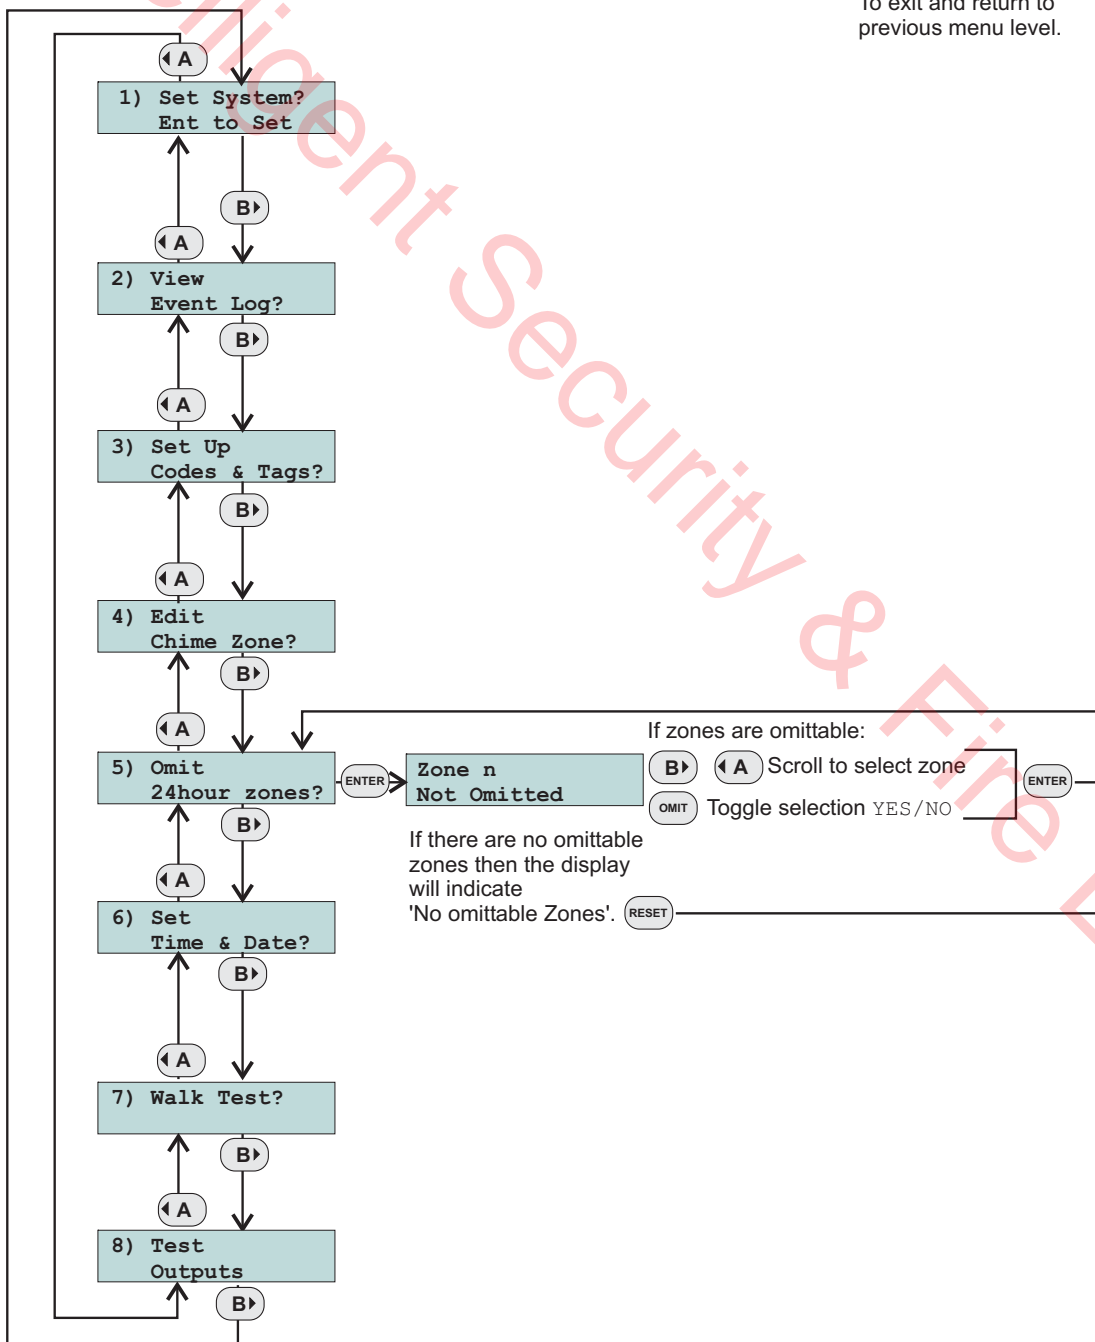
To exit and return to previous menu level.

A

1) Set System?
Ent to Set

B

A

2) View
Event Log?

B

A

3) Set Up
Codes & Tags?

B

A

4) Edit
Chime Zone?

B

A

If zones are omittable:

5) Omit
24hour zones?

ENTER

Zone n
Not Omitted

B A Scroll to select zone

ENTER

OMIT Toggle selection YES/NO

B

If there are no omittable zones then the display will indicate 'No omittable Zones'. RESET

A

6) Set
Time & Date?

B

A

7) Walk Test?

B

A

8) Test
Outputs

B

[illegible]lligent Security & Fire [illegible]